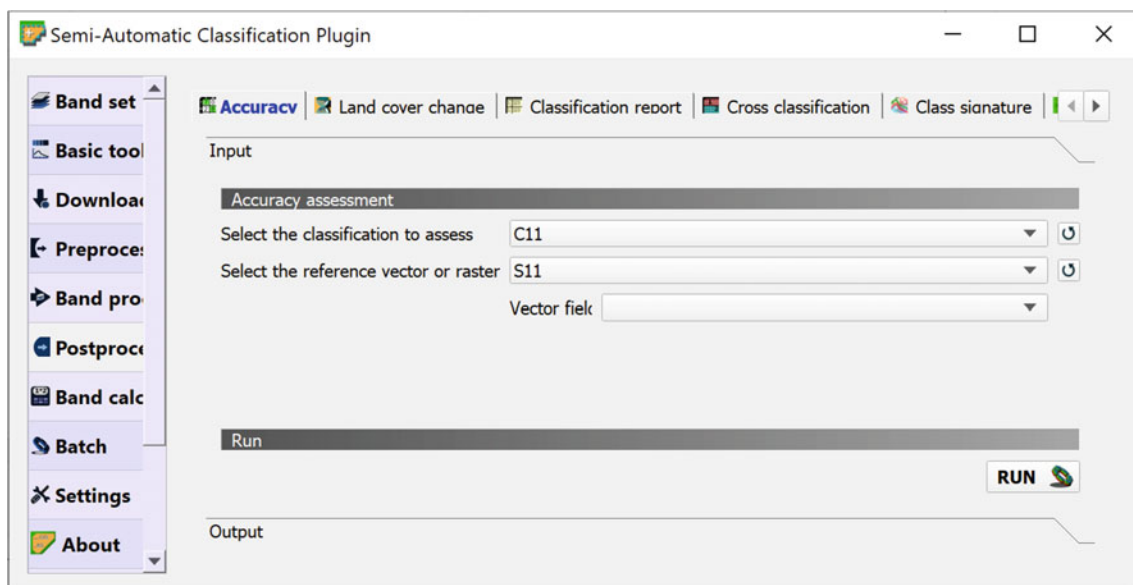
Semi-Automatic Classification Plugin

Band set
Basic tool
Download
Preproces
Band pro
Postproce
Band calc
Batch
Settings
About

Accuracy | Land cover change | Classification report | Cross classification | Class signature

Input

Accuracy assessment

Select the classification to assess C11

Select the reference vector or raster S11

Vector fielc

Run

RUN

Output